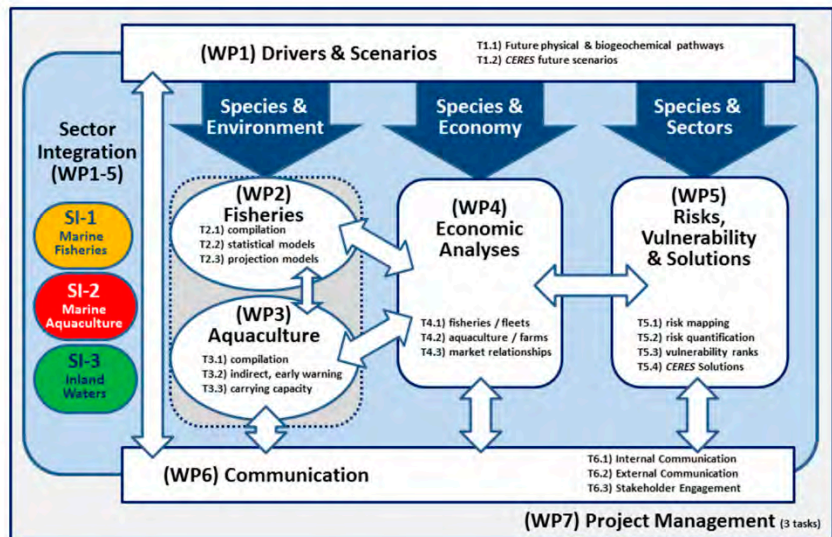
(WP1) Drivers & Scenarios

T1.1) Future physical & biogeochemical pathways
T1.2) CERES future scenarios

Species & Environment

Species & Economy

Species & Sectors

Sector Integration (WP1-5)

SI-1 Marine Fisheries

SI-2 Marine Aquaculture

SI-3 Inland Waters

(WP2) Fisheries
T2.1) compilation
T2.2) statistical models
T2.3) projection models

(WP3) Aquaculture
T3.1) compilation
T3.2) indirect, early warning
T3.3) carrying capacity

(WP4) Economic Analyses
T4.1) fisheries / fleets
T4.2) aquaculture / farms
T4.3) market relationships

(WP5) Risks, Vulnerability & Solutions
T5.1) risk mapping
T5.2) risk quantification
T5.3) vulnerability ranks
T5.4) CERES Solutions

(WP6) Communication

T6.1) Internal Communication
T6.2) External Communication
T6.3) Stakeholder Engagement

(WP7) Project Management (3 tasks)